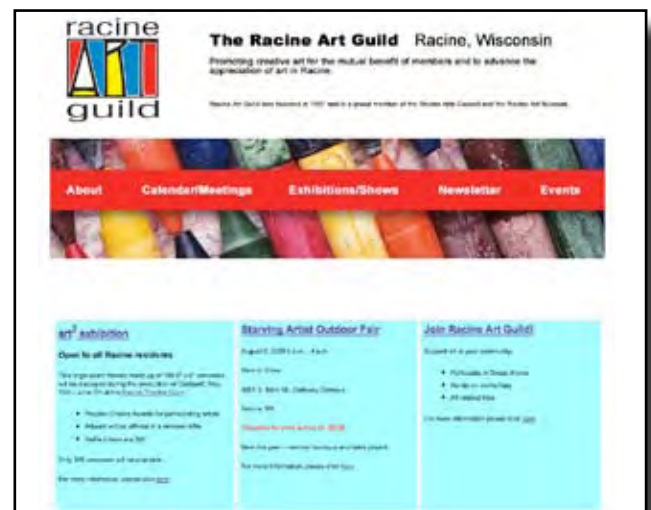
racine
ART
guild

The Racine Art Guild Racine, Wisconsin

Promoting creative art for the mutual benefit of members and to advance the appreciation of art in Racine.

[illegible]

About Calendar/Meetings Exhibitions/Shows Newsletter Events

art² exhibition

Open to all Racine residents

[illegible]

Starving Artist Outdoor Fair

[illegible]

Join Racine Art Guild

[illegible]